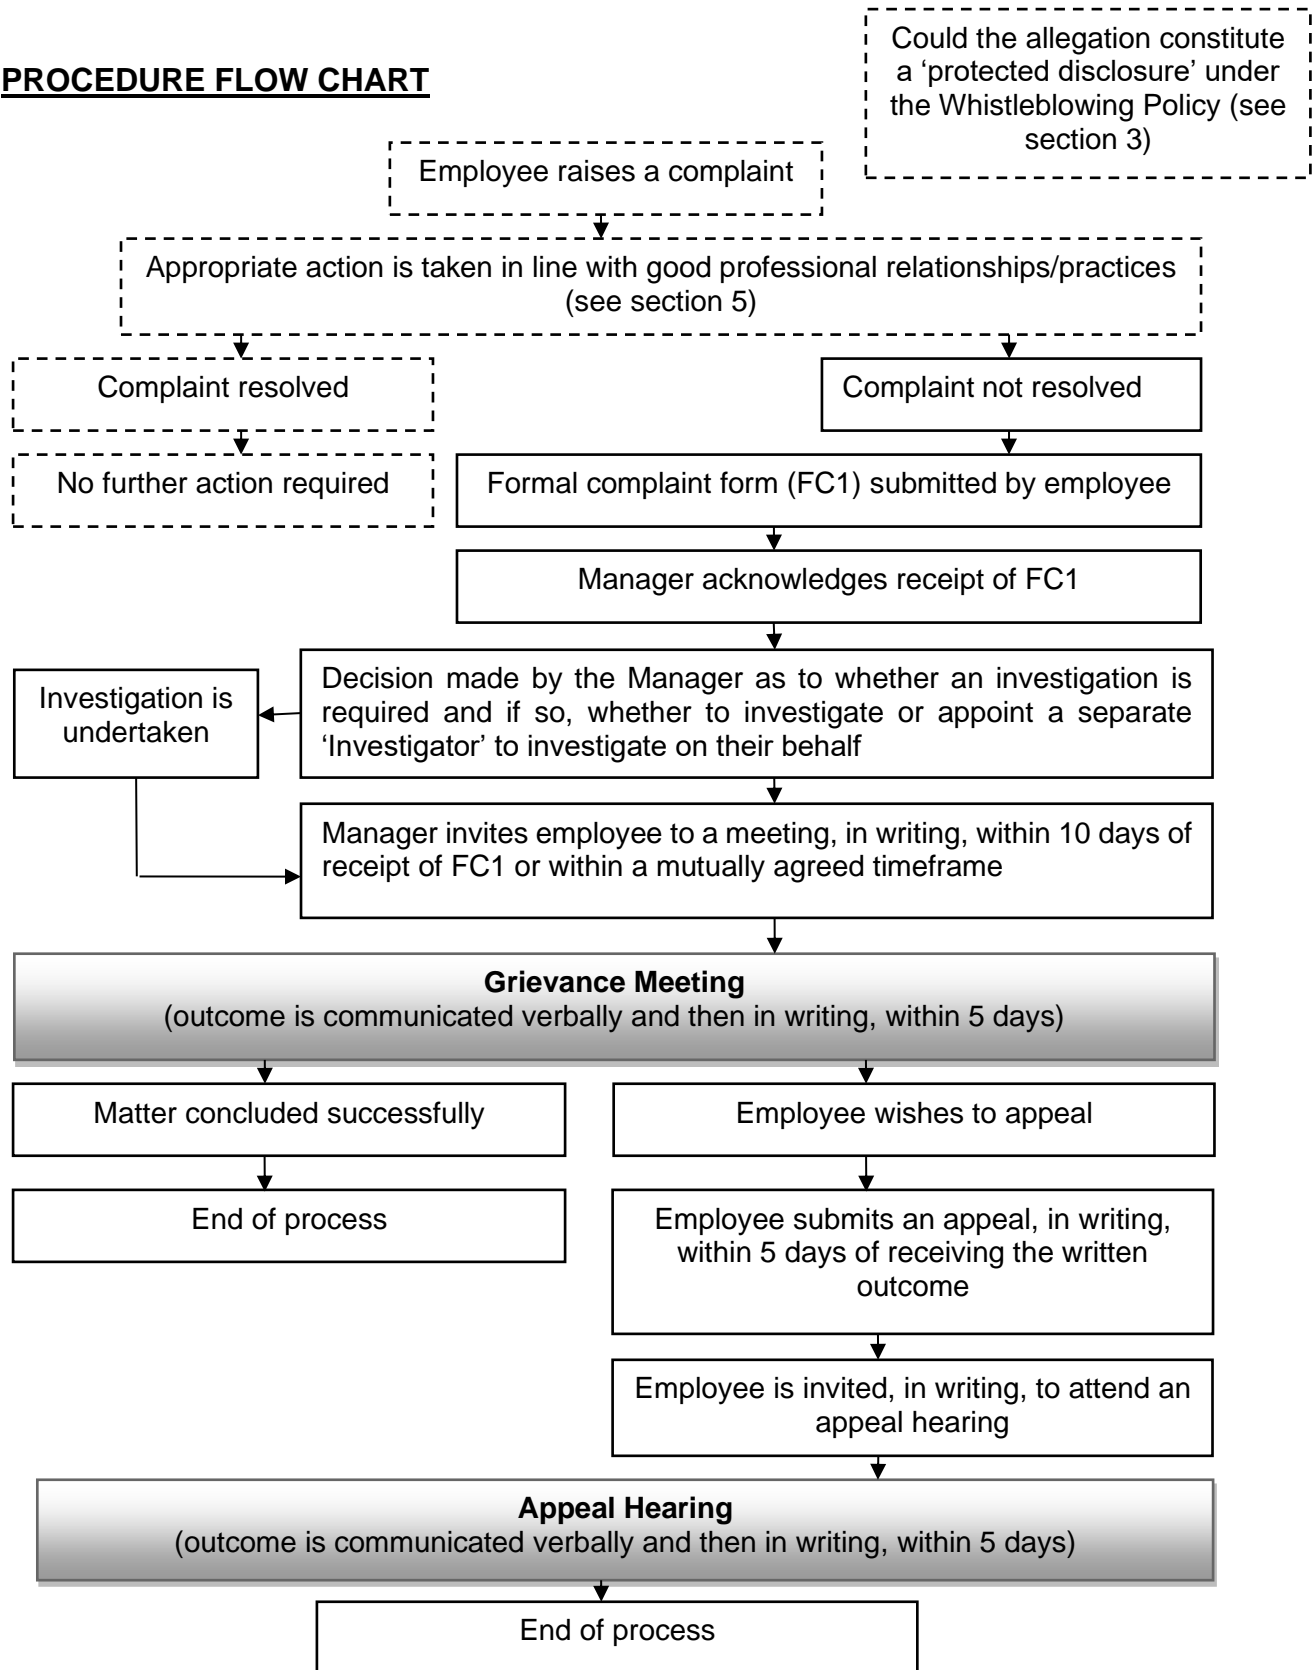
PROCEDURE FLOW CHART

Could the allegation constitute a 'protected disclosure' under the Whistleblowing Policy (see section 3)

Employee raises a complaint

Appropriate action is taken in line with good professional relationships/practices (see section 5)

Complaint resolved

No further action required

Complaint not resolved

Formal complaint form (FC1) submitted by employee

Manager acknowledges receipt of FC1

Decision made by the Manager as to whether an investigation is required and if so, whether to investigate or appoint a separate 'Investigator' to investigate on their behalf

Investigation is undertaken

Manager invites employee to a meeting, in writing, within 10 days of receipt of FC1 or within a mutually agreed timeframe

**Grievance Meeting**
(outcome is communicated verbally and then in writing, within 5 days)

Matter concluded successfully

End of process

Employee wishes to appeal

Employee submits an appeal, in writing, within 5 days of receiving the written outcome

Employee is invited, in writing, to attend an appeal hearing

**Appeal Hearing**
(outcome is communicated verbally and then in writing, within 5 days)

End of process